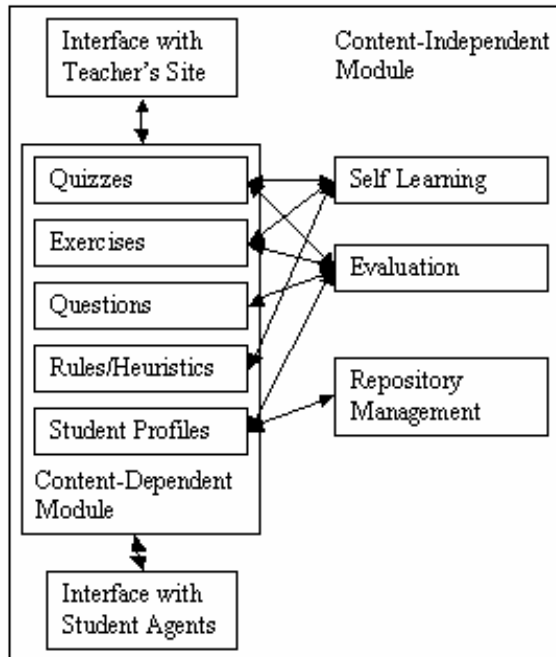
Interface with Teacher's Site

Content-Independent Module

Quizzes

Exercises

Questions

Rules/Heuristics

Student Profiles

Content-Dependent Module

Self Learning

Evaluation

Repository Management

Interface with Student Agents